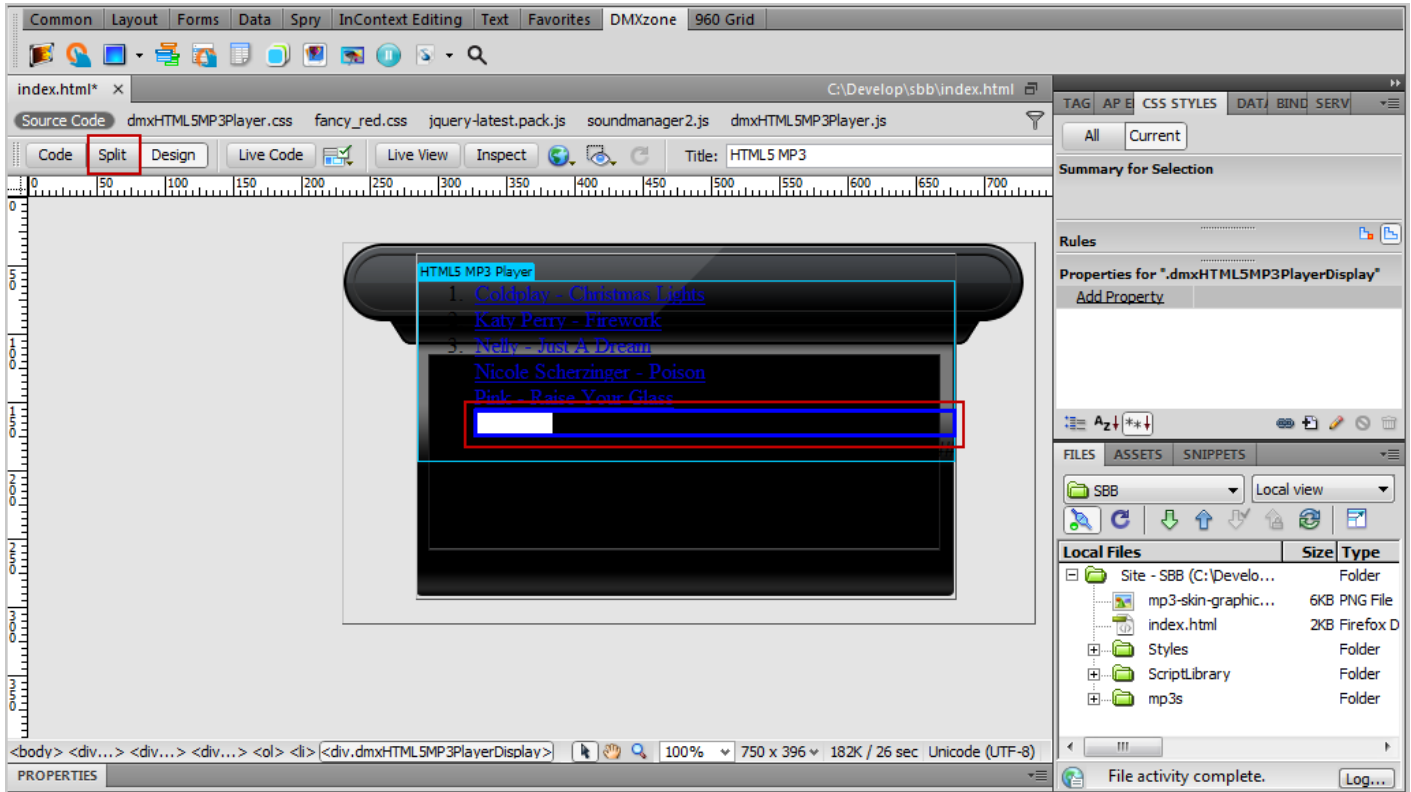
Common | Layout | Forms | Data | Spry | InContext Editing | Text | Favorites | DMXzone | 960 Grid

index.html* ×

C:\Develop\sbb\index.html

Source Code | dmxHTML5MP3Player.css | fancy_red.css | jquery-latest.pack.js | soundmanager2.js | dmxHTML5MP3Player.js

Code | Split | Design | Live Code | Live View | Inspect | Title: HTML5 MP3

0 | 50 | 100 | 150 | 200 | 250 | 300 | 350 | 400 | 450 | 500 | 550 | 600 | 650 | 700

HTML5 MP3 Player

1. Coldplay - Christmas Lights
2. Katy Perry - Firework
3. Nelly - Just A Dream
Nicole Scherzinger - Poison
Pink - Raise Your Glass

<body> <div...> <div...> <div...> <ol> <li> <div.dmxHTML5MP3PlayerDisplay> | 100% | 750 x 396 | 182K / 26 sec | Unicode (UTF-8)

PROPERTIES

TAG | AP E | CSS STYLES | DAT | BIND | SERV

All | Current

Summary for Selection

Rules

Properties for ".dmxHTML5MP3PlayerDisplay"

Add Property

FILES | ASSETS | SNIPPETS

SBB | Local view

Local Files | Size | Type
Site - SBB (C:\Develo... | | Folder
mp3-skin-graphic... | 6KB | PNG File
index.html | 2KB | Firefox D
Styles | | Folder
ScriptLibrary | | Folder
mp3s | | Folder

File activity complete. | Log...